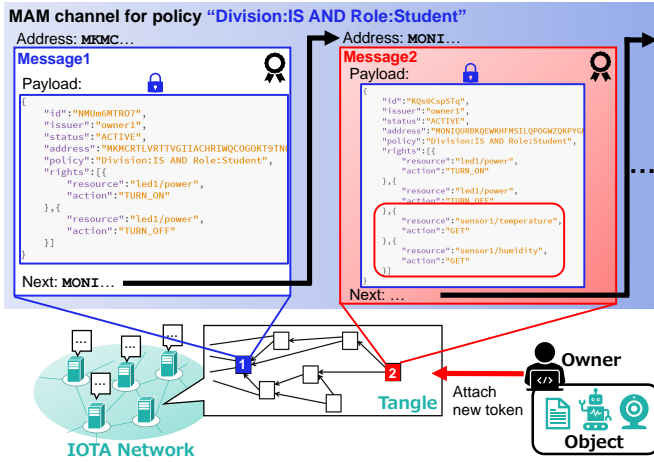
MAM channel for policy "Division:IS AND Role:Student"

Address: MKMC…

Message1

Payload:

```
{
  "id":"NMUm6MTRO7",
  "issuer":"owner1",
  "status":"ACTIVE",
  "address":"MKMCRTLVRTTVGIIACHRIWQCOGOKT9TN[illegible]
  "policy":"Division:IS AND Role:Student",
  "rights":[{
    "resource":"led1/power",
    "action":"TURN_ON"
  },{
    "resource":"led1/power",
    "action":"TURN_OFF"
  }]
}
```

Next: MONI…

Address: MONI…

Message2

Payload:

```
{
  "id":"KQs0CspSTq",
  "issuer":"owner1",
  "status":"ACTIVE",
  "address":"MONIQURBKQEWKHFMSILQPOGWZQKPYG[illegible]
  "policy":"Division:IS AND Role:Student",
  "rights":[{
    "resource":"led1/power",
    "action":"TURN_ON"
  },{
    "resource":"led1/power",
    "action":"TURN_OFF"
  },{
    "resource":"sensor1/temperature",
    "action":"GET"
  },{
    "resource":"sensor1/humidity",
    "action":"GET"
  }]
}
```

Next: …

…

1

2

Tangle

IOTA Network

Owner

Attach new token

Object